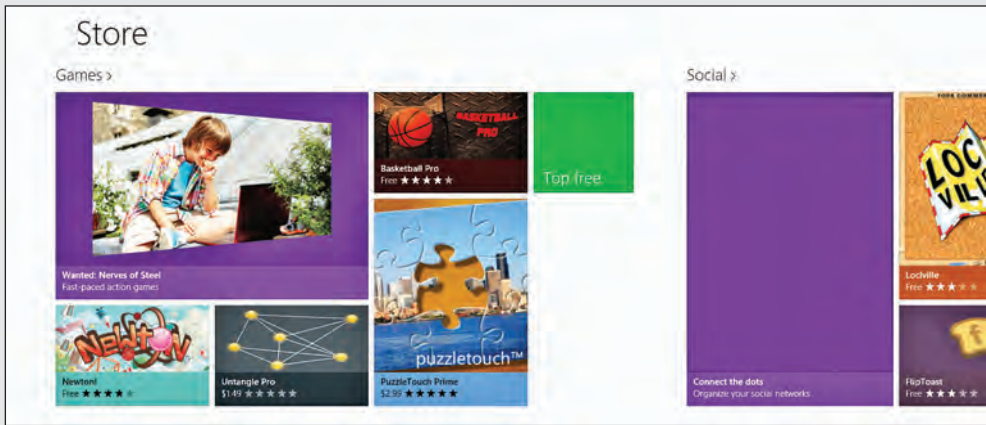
Store

Games ›

Basketball Pro
Free ★★★★★

BASKETBALL PRO

Top free

Wanted: Nerves of Steel
Fast-paced action games

puzzletouch™

NEWTON

Newton!
Free ★★★★★

Untangle Pro
$1.49 ★★★★★

PuzzleTouch Prime
$2.99 ★★★★★

Social ›

Connect the dots
Organize your social networks

LOC VILL

Loclville
Free ★★★★★

FlipToast
Free ★★★★★